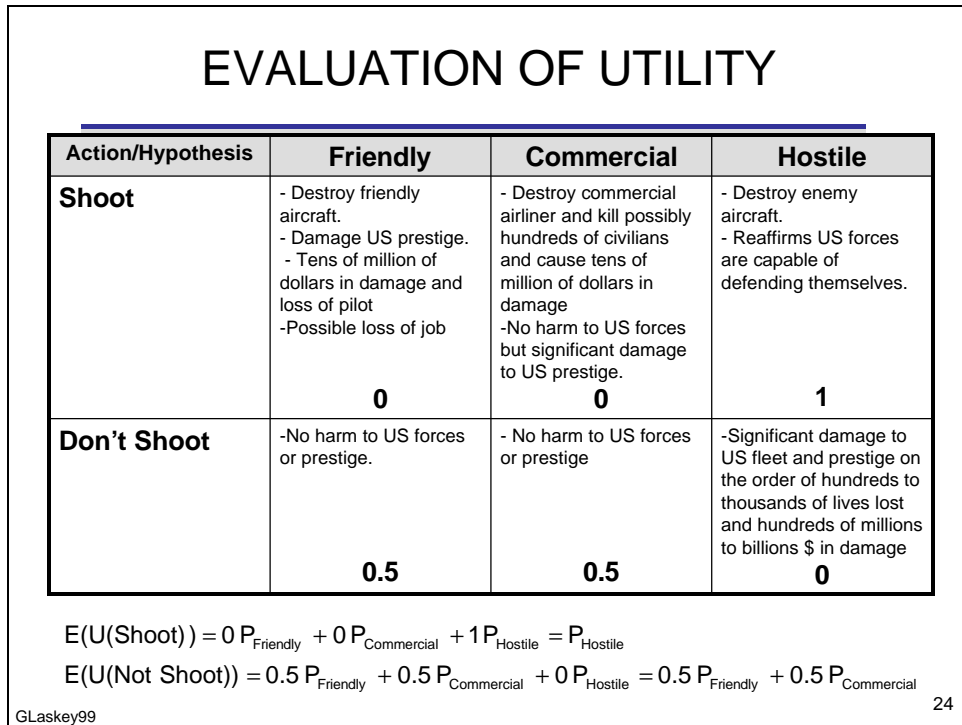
EVALUATION OF UTILITY

| Action/Hypothesis | Friendly | Commercial | Hostile |
|---|---|---|---|
| Shoot | - Destroy friendly aircraft. - Damage US prestige. - Tens of million of dollars in damage and loss of pilot -Possible loss of job **0** | - Destroy commercial airliner and kill possibly hundreds of civilians and cause tens of million of dollars in damage -No harm to US forces but significant damage to US prestige. **0** | - Destroy enemy aircraft. - Reaffirms US forces are capable of defending themselves. **1** |
| Don't Shoot | -No harm to US forces or prestige. **0.5** | - No harm to US forces or prestige **0.5** | -Significant damage to US fleet and prestige on the order of hundreds to thousands of lives lost and hundreds of millions to billions $ in damage **0** |

$E(U(Shoot)) = 0\,P_{Friendly} + 0\,P_{Commercial} + 1\,P_{Hostile} = P_{Hostile}$

$E(U(Not\ Shoot)) = 0.5\,P_{Friendly} + 0.5\,P_{Commercial} + 0\,P_{Hostile} = 0.5\,P_{Friendly} + 0.5\,P_{Commercial}$

GLaskey99

24